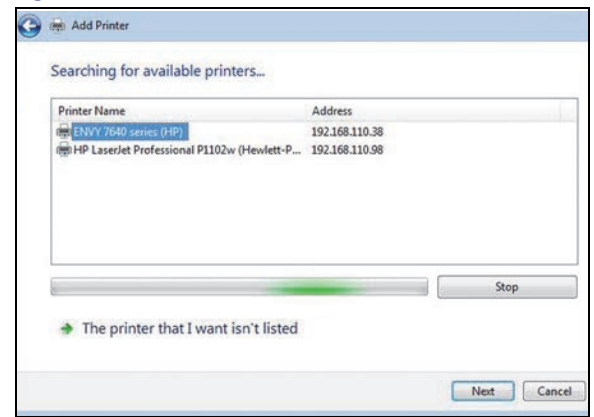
Add Printer

Searching for available printers...

| Printer Name | Address |
|---|---|
| ENVY 7640 series (HP) | 192.168.110.38 |
| HP LaserJet Professional P1102w (Hewlett-P... | 192.168.110.98 |

Stop

The printer that I want isn't listed

Next Cancel